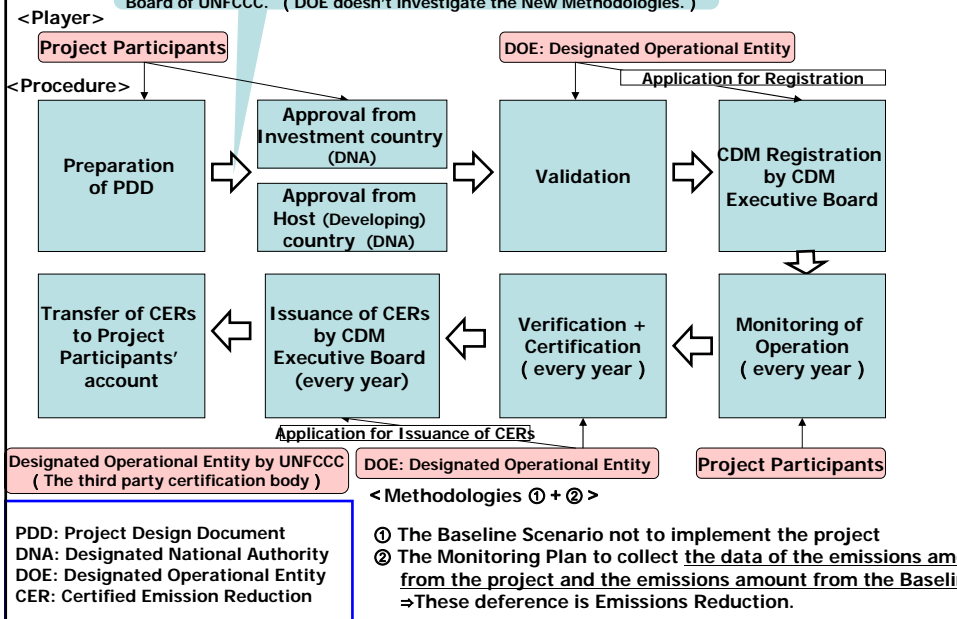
Board of UNFCCC. ( DOE doesn't investigate the New Methodologies. )

<Player>

Project Participants

<Procedure>

Preparation of PDD

Approval from Investment country (DNA)

Approval from Host (Developing) country (DNA)

DOE: Designated Operational Entity

Application for Registration

Validation

CDM Registration by CDM Executive Board

Monitoring of Operation ( every year )

Verification + Certification ( every year )

Issuance of CERs by CDM Executive Board (every year)

Transfer of CERs to Project Participants' account

Application for Issuance of CERs

Designated Operational Entity by UNFCCC ( The third party certification body )

DOE: Designated Operational Entity

Project Participants

<Methodologies ① + ②>

PDD: Project Design Document
DNA: Designated National Authority
DOE: Designated Operational Entity
CER: Certified Emission Reduction

① The Baseline Scenario not to implement the project
② The Monitoring Plan to collect the data of the emissions am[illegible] from the project and the emissions amount from the Baselin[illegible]
⇒These deference is Emissions Reduction.